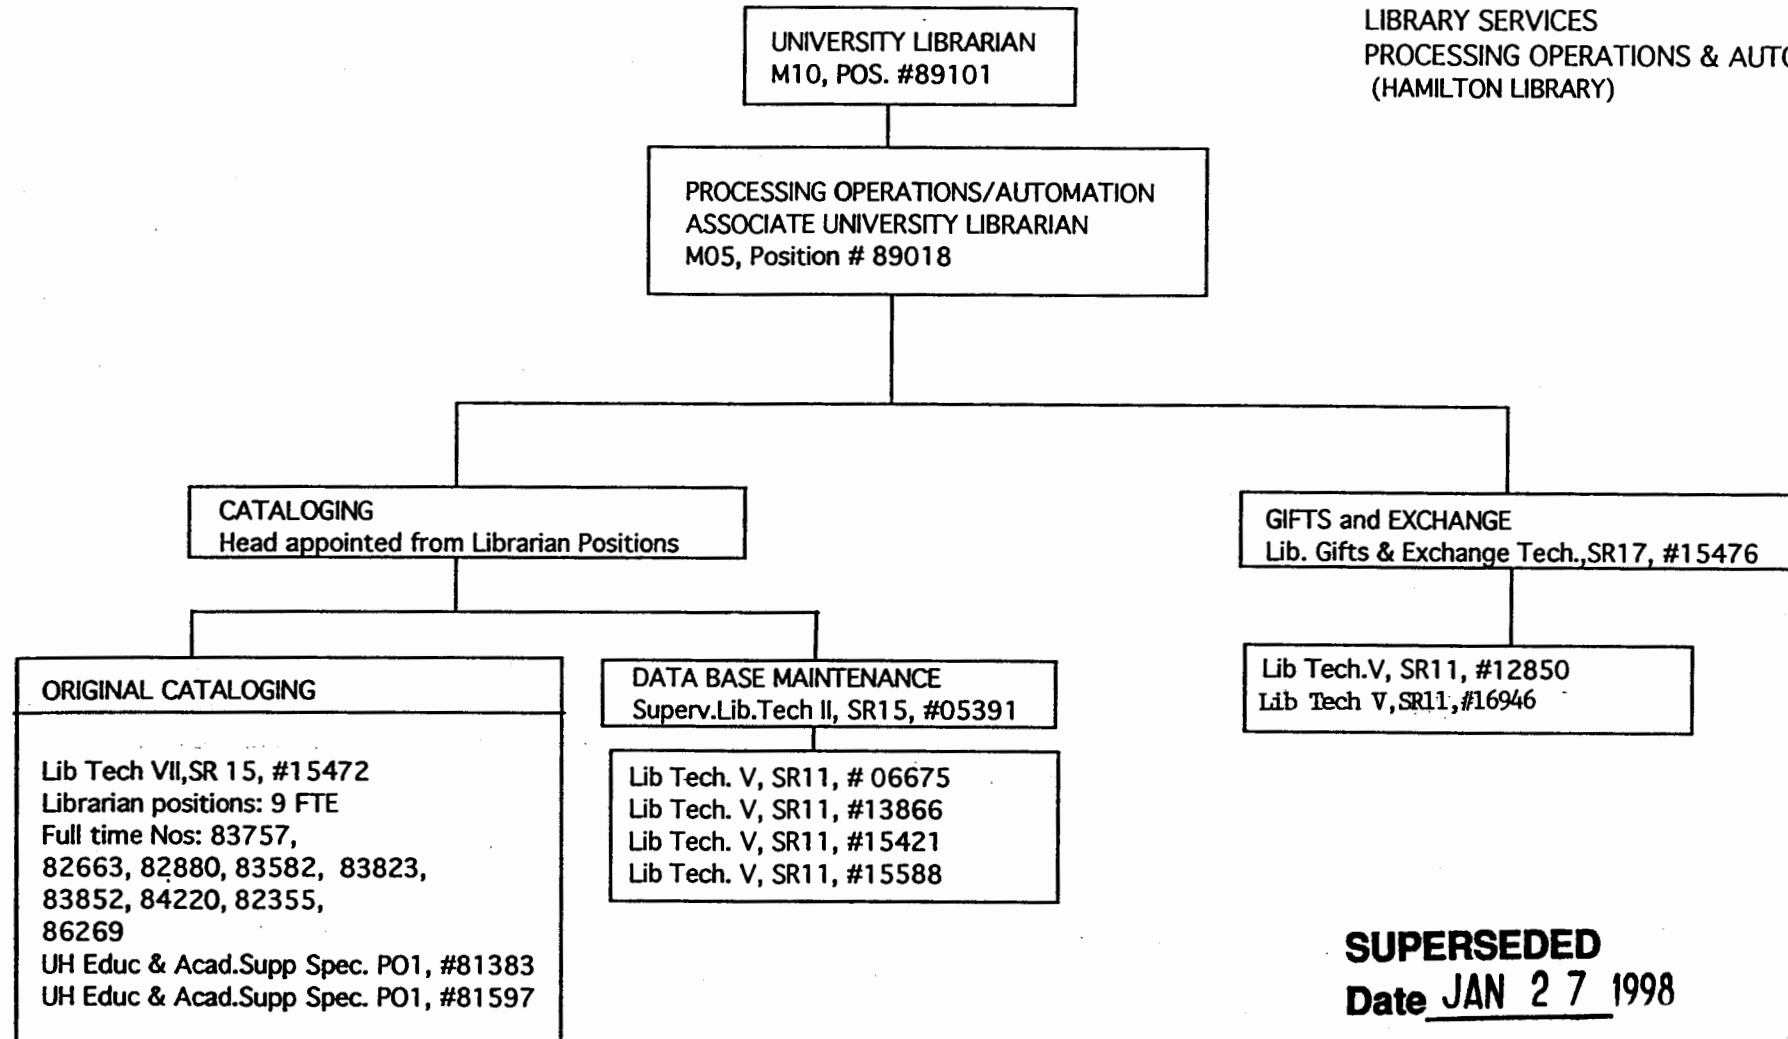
LIBRARY SERVICES
PROCESSING OPERATIONS & AUTO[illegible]
(HAMILTON LIBRARY)

UNIVERSITY LIBRARIAN
M10, POS. #89101

PROCESSING OPERATIONS/AUTOMATION
ASSOCIATE UNIVERSITY LIBRARIAN
M05, Position # 89018

CATALOGING
Head appointed from Librarian Positions

GIFTS and EXCHANGE
Lib. Gifts & Exchange Tech.,SR17, #15476

ORIGINAL CATALOGING

Lib Tech VII,SR 15, #15472
Librarian positions: 9 FTE
Full time Nos: 83757,
82663, 82880, 83582, 83823,
83852, 84220, 82355,
86269
UH Educ & Acad.Supp Spec. P01, #81383
UH Educ & Acad.Supp Spec. P01, #81597

DATA BASE MAINTENANCE
Superv.Lib.Tech II, SR15, #05391

Lib Tech. V, SR11, # 06675
Lib Tech. V, SR11, #13866
Lib Tech. V, SR11, #15421
Lib Tech. V, SR11, #15588

Lib Tech.V, SR11, #12850
Lib Tech V,SR11,#16946

SUPERSEDED
Date JAN 2 7 1998